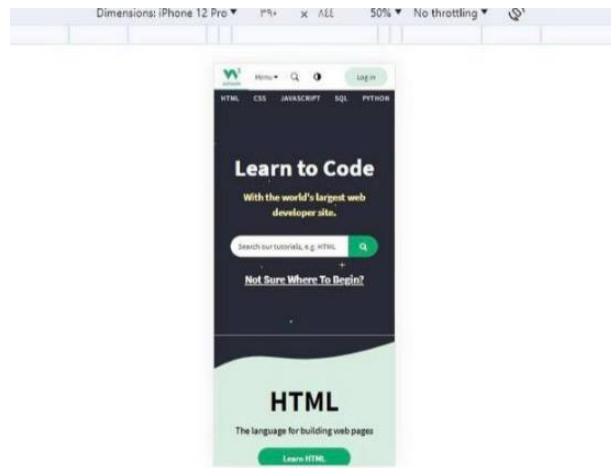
Dimensions: iPhone 12 Pro ▾ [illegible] × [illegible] 50% ▾ No throttling ▾

Menu ▾ Log in

HTML CSS JAVASCRIPT SQL PYTHON

Learn to Code

With the world's largest web developer site.

Search our tutorials, e.g. HTML

Not Sure Where To Begin?

HTML

The language for building web pages

Learn HTML